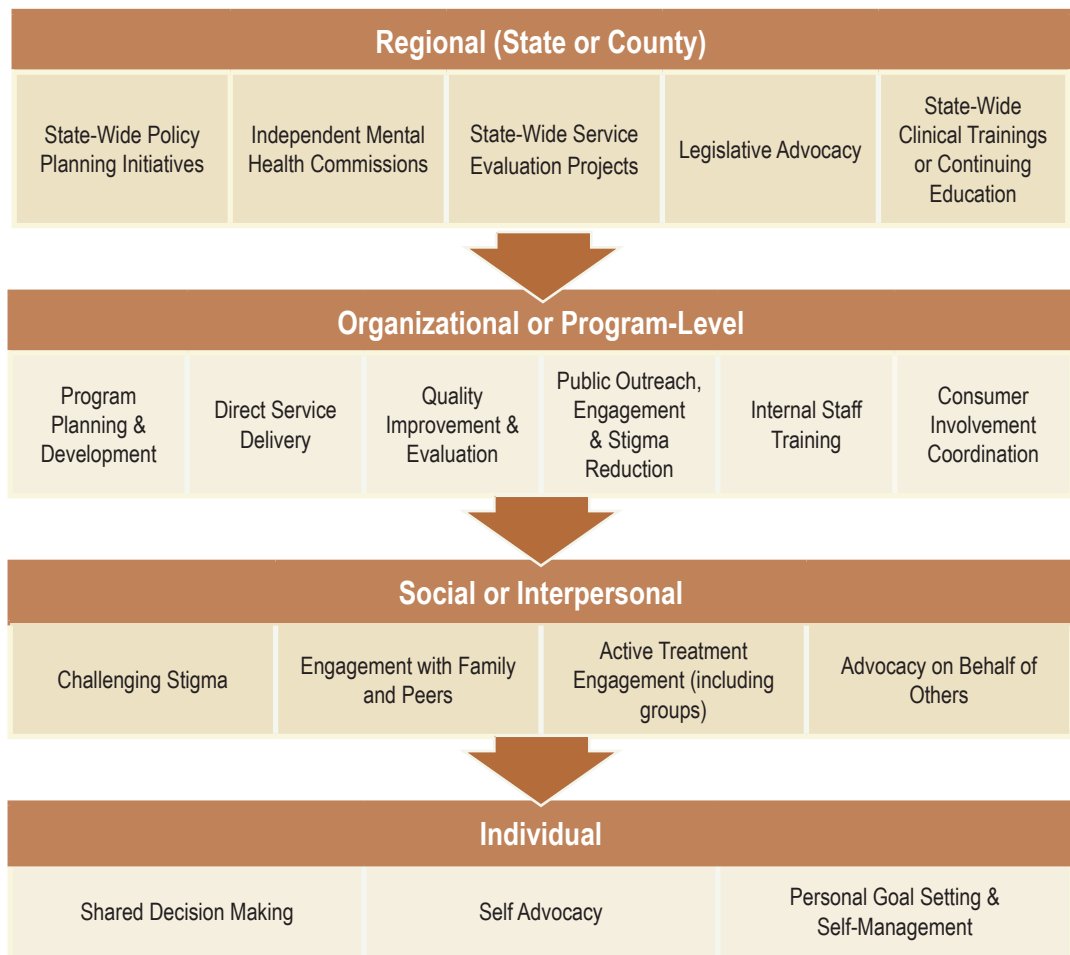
Regional (State or County)

State-Wide Policy Planning Initiatives

Independent Mental Health Commissions

State-Wide Service Evaluation Projects

Legislative Advocacy

State-Wide Clinical Trainings or Continuing Education

Organizational or Program-Level

Program Planning & Development

Direct Service Delivery

Quality Improvement & Evaluation

Public Outreach, Engagement & Stigma Reduction

Internal Staff Training

Consumer Involvement Coordination

Social or Interpersonal

Challenging Stigma

Engagement with Family and Peers

Active Treatment Engagement (including groups)

Advocacy on Behalf of Others

Individual

Shared Decision Making

Self Advocacy

Personal Goal Setting & Self-Management